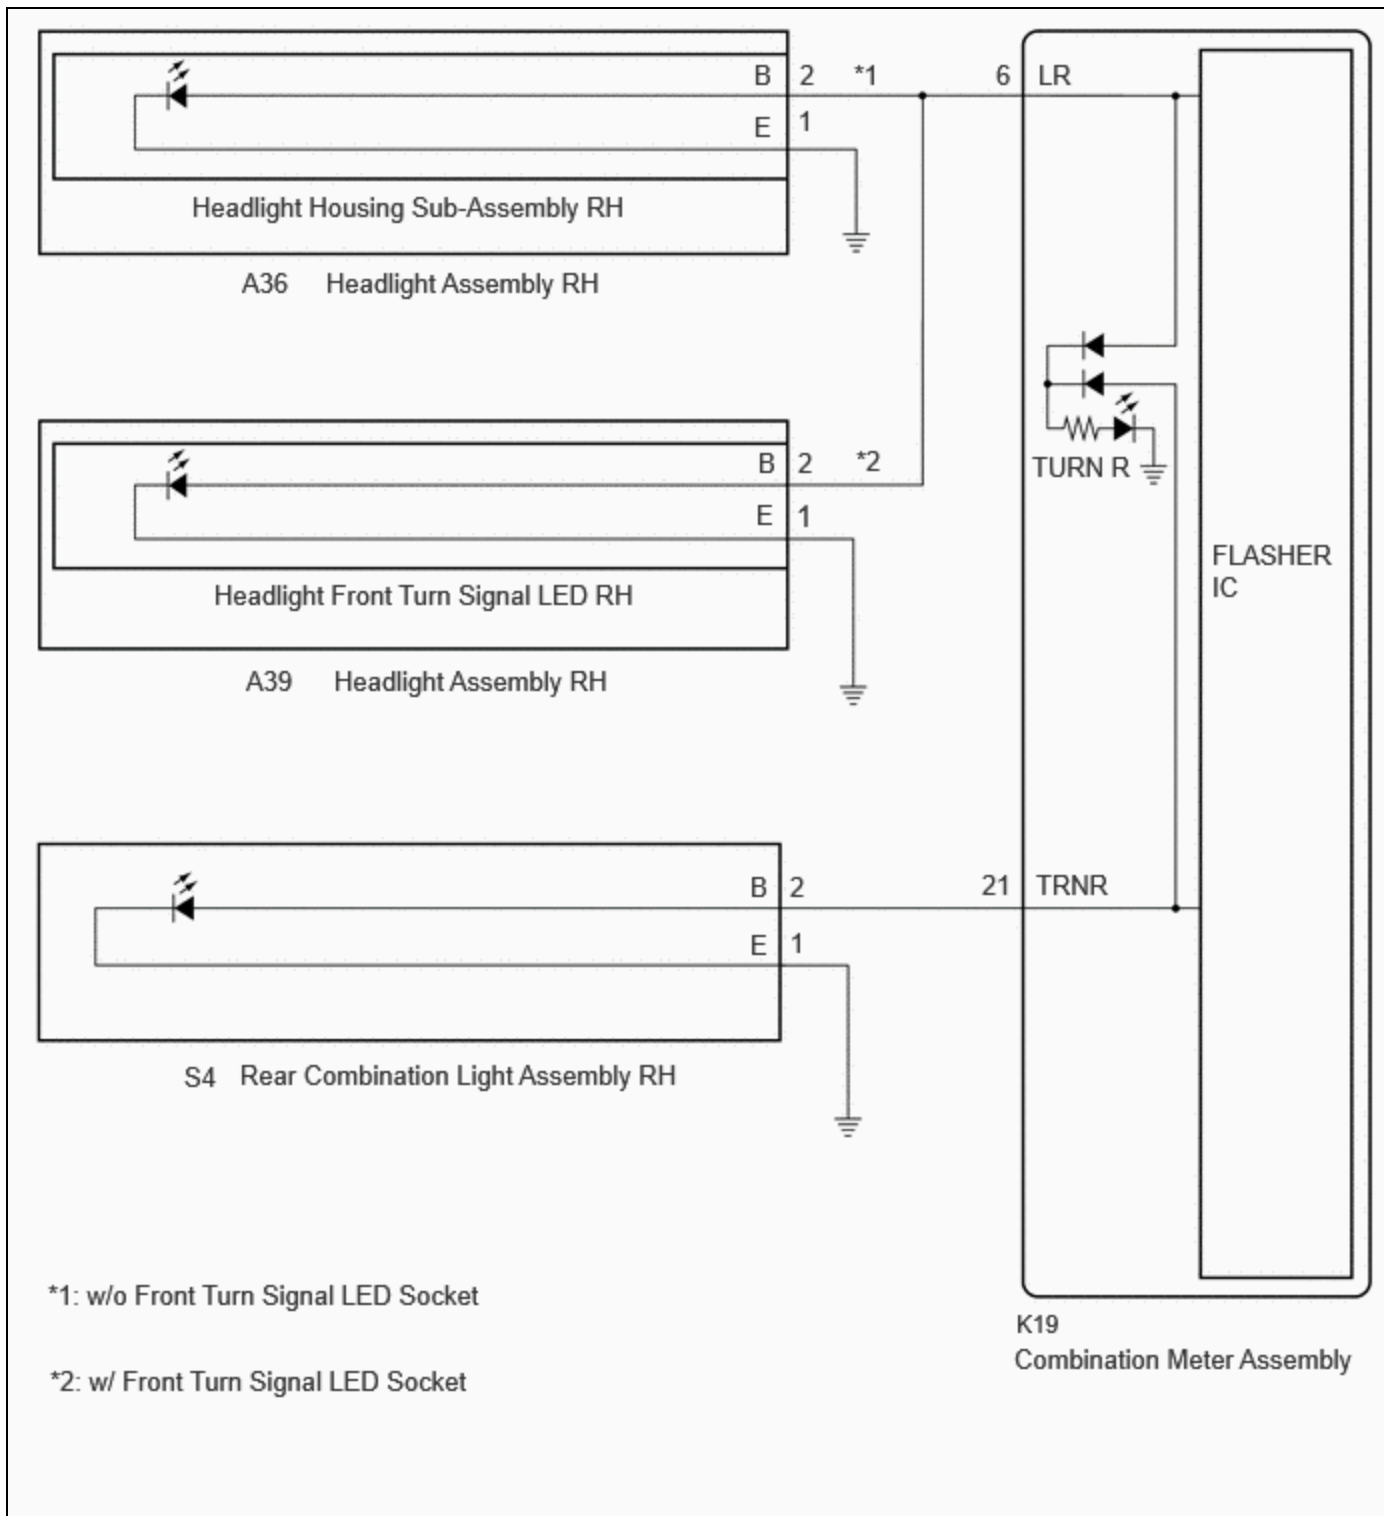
B 2 *1

E 1

Headlight Housing Sub-Assembly RH

A36 Headlight Assembly RH

6 LR

TURN R

B 2 *2

E 1

Headlight Front Turn Signal LED RH

A39 Headlight Assembly RH

FLASHER IC

B 2

E 1

21 TRNR

S4 Rear Combination Light Assembly RH

*1: w/o Front Turn Signal LED Socket

*2: w/ Front Turn Signal LED Socket

K19
Combination Meter Assembly